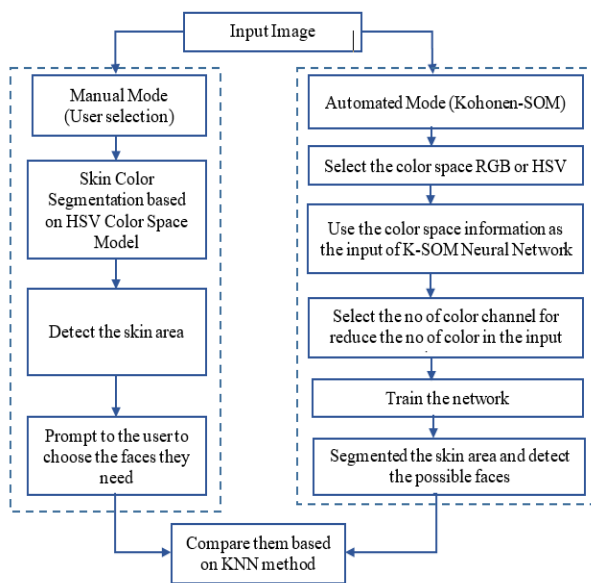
Input Image

Manual Mode (User selection)

Skin Color Segmentation based on HSV Color Space Model

Detect the skin area

Prompt to the user to choose the faces they need

Automated Mode (Kohonen-SOM)

Select the color space RGB or HSV

Use the color space information as the input of K-SOM Neural Network

Select the no of color channel for reduce the no of color in the input

Train the network

Segmented the skin area and detect the possible faces

Compare them based on KNN method